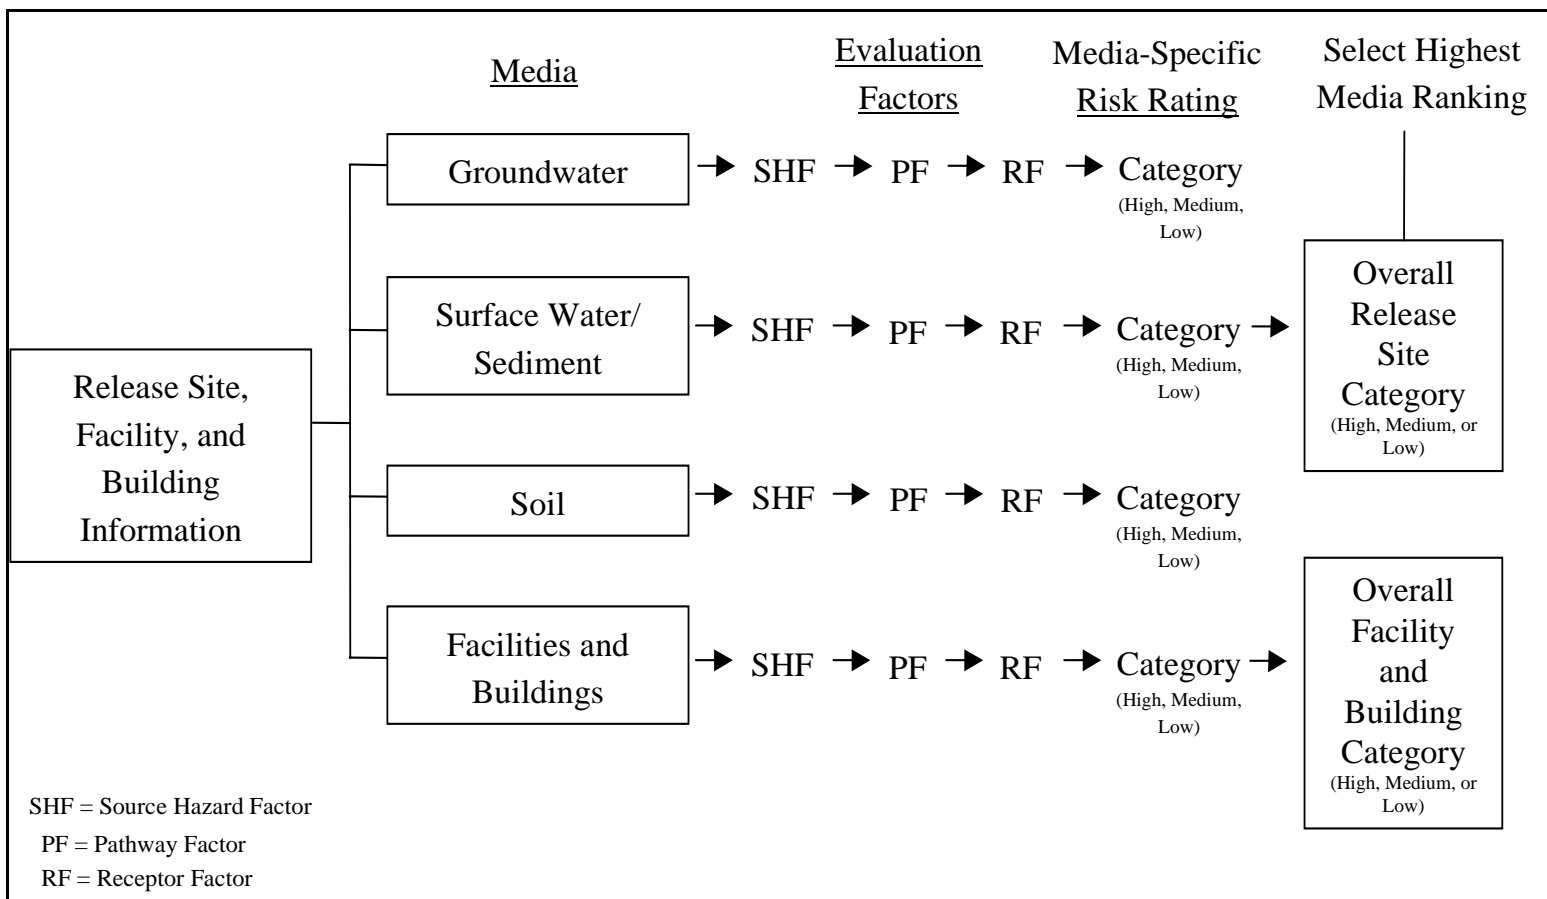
Media

Evaluation Factors

Media-Specific Risk Rating

Select Highest Media Ranking

Release Site, Facility, and Building Information

Groundwater → SHF → PF → RF → Category (High, Medium, Low)

Surface Water/ Sediment → SHF → PF → RF → Category (High, Medium, Low) →

Soil → SHF → PF → RF → Category (High, Medium, Low)

Facilities and Buildings → SHF → PF → RF → Category (High, Medium, Low) →

Overall Release Site Category (High, Medium, or Low)

Overall Facility and Building Category (High, Medium, or Low)

SHF = Source Hazard Factor

PF = Pathway Factor

RF = Receptor Factor